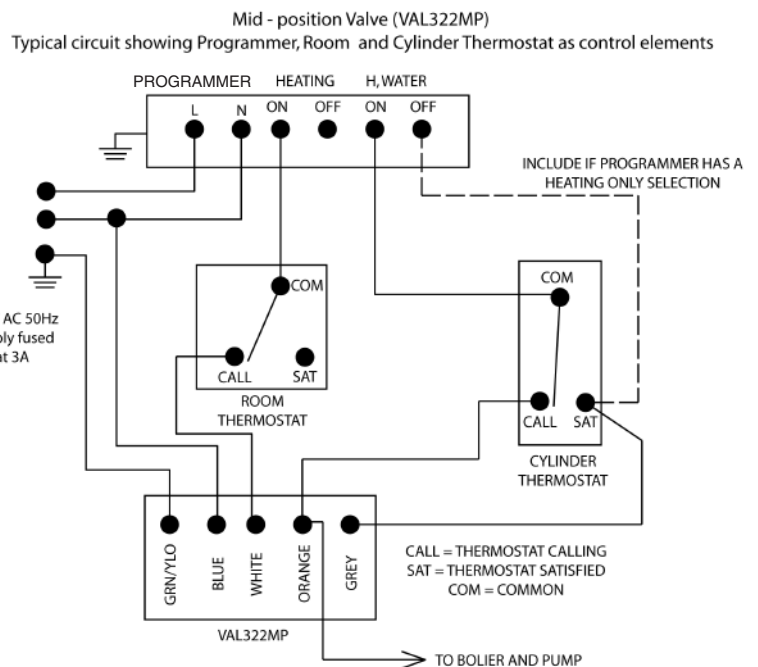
Mid - position Valve (VAL322MP)
Typical circuit showing Programmer, Room and Cylinder Thermostat as control elements

PROGRAMMER HEATING H, WATER
L N ON OFF ON OFF

INCLUDE IF PROGRAMMER HAS A HEATING ONLY SELECTION

AC 50Hz
ply fused
at 3A

COM
CALL SAT
ROOM THERMOSTAT

COM
CALL SAT
CYLINDER THERMOSTAT

GRN/YLO BLUE WHITE ORANGE GREY
VAL322MP

CALL = THERMOSTAT CALLING
SAT = THERMOSTAT SATISFIED
COM = COMMON

TO BOLIER AND PUMP